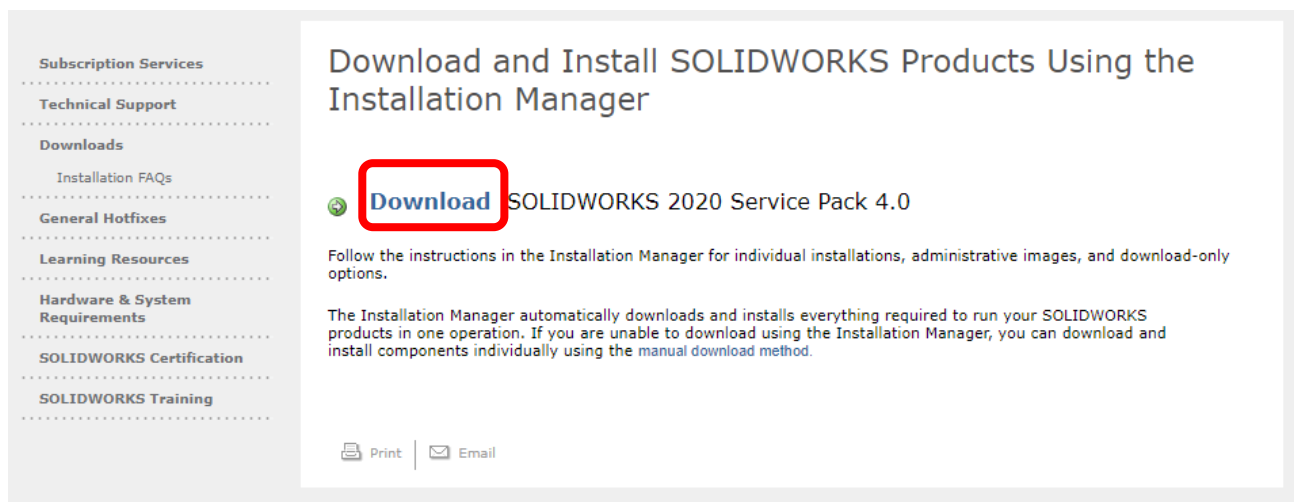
Subscription Services

Technical Support

Downloads

Installation FAQs

General Hotfixes

Learning Resources

Hardware & System Requirements

SOLIDWORKS Certification

SOLIDWORKS Training

Download and Install SOLIDWORKS Products Using the Installation Manager

Download SOLIDWORKS 2020 Service Pack 4.0

Follow the instructions in the Installation Manager for individual installations, administrative images, and download-only options.

The Installation Manager automatically downloads and installs everything required to run your SOLIDWORKS products in one operation. If you are unable to download using the Installation Manager, you can download and install components individually using the manual download method.

Print Email